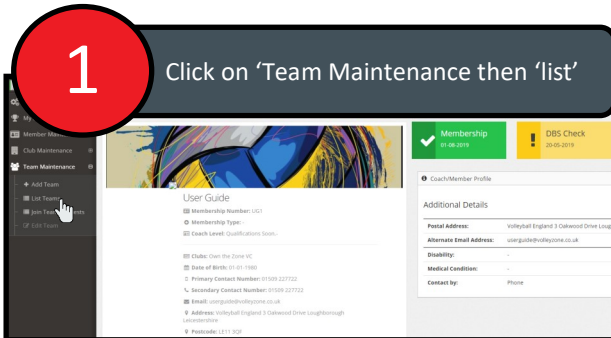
1

Click on 'Team Maintenance then 'list'

My

Member Main

Club Maintenance

Team Maintenance

+ Add Team

List Teams

Join Team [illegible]ents

Edit Team

User Guide

Membership Number: UG1

Membership Type: -

Coach Level: Qualifications Soon..

Clubs: Own the Zone VC

Date of Birth: 01-01-1980

Primary Contact Number: 01509 227722

Secondary Contact Number: 01509 227722

Email: userguide@volleyzone.co.uk

Address: Volleyball England 3 Oakwood Drive Loughborough Leicestershire

Postcode: LE11 3QF

Membership
01-08-2019

DBS Check
20-05-2019

Coach/Member Profile

Additional Details

| | |
|---|---|
| Postal Address: | Volleyball England 3 Oakwood Drive Loug |
| Alternate Email Address: | userguide@volleyzone.co.uk |
| Disability: | - |
| Medical Condition: | - |
| Contact by: | Phone |